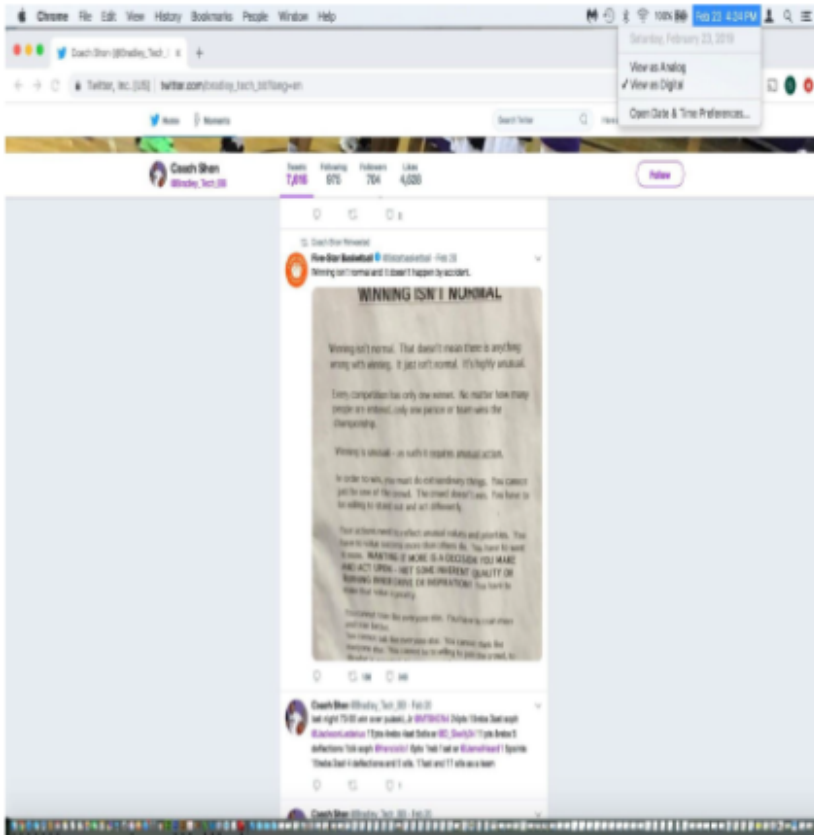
Chrome File Edit View History Bookmarks People Window Help

100% Feb 23 4:24 PM

Saturday, February 23, 2019

View as Analog
✓ View as Digital

Open Date & Time Preferences...

Coach Shen (@Bradley_Tech_) ×

Twitter, Inc. [US] twitter.com/bradley_tech_bb?lang=en

Home Moments

Search Twitter

Coach Shen
@Bradley_Tech_BB

Tweets 7,816 Following 970 Followers 704 Likes 4,630

Follow

Coach Shen Retweeted

Five-Star Basketball @5starbasketball · Feb 23
Winning isn't normal and it doesn't happen by accident.

WINNING ISN'T NORMAL

Winning isn't normal. That doesn't mean there is anything wrong with winning. It just isn't normal. It's highly unusual.

Every competition has only one winner. No matter how many people are entered, only one person or team wins the championship.

Winning is unusual – as such it requires unusual action.

In order to win, you must do extraordinary things. You cannot just be one of the crowd. The crowd doesn't win. You have to be willing to stand out and act differently.

Your actions need to reflect unusual values and priorities. You have to value winning more than others do. You have to want to more. WANTING IT MORE IS A DECISION YOU MAKE AND ACT UPON – NOT SOME INHERENT QUALITY OR BURNING INNER DRIVE OR INSPIRATION! You have to make that value a priority.

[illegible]

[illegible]

Coach Shen @Bradley_Tech_BB · Feb 20
last night 75-55 win over pulaski, Jr @ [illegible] 31pts 10rebs 3ast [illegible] @ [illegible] 17pts 4rebs 4ast 5stls @ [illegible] 11pts 8rebs 5 deflections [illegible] @ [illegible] 8pts 1reb 1 ast @ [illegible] 5pnts 10rebs 3ast 4 deflections and 5 stls. 13ast and 17 stls as a team

Coach Shen @Bradley_Tech_BB · Feb 20